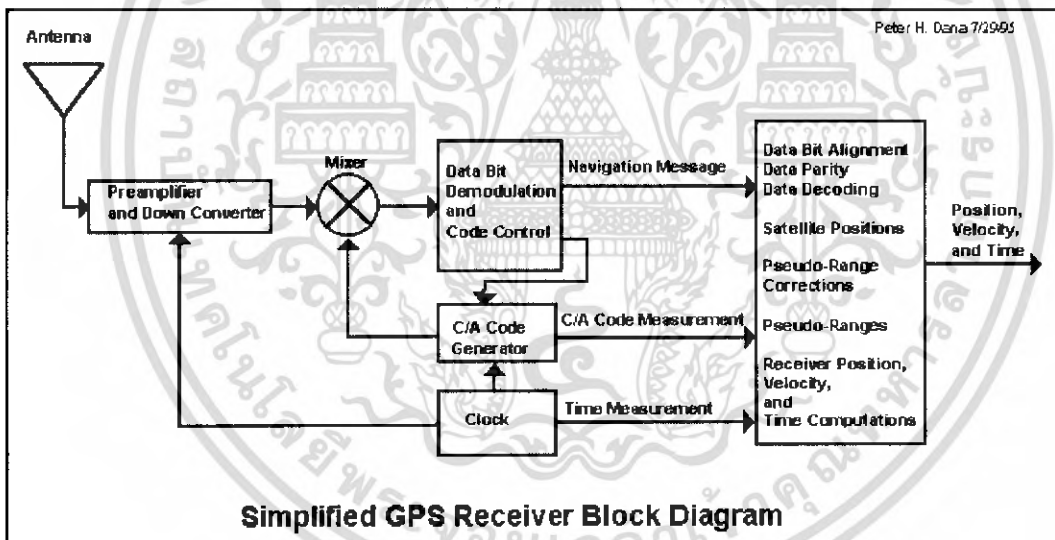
Antenna

Peter H. Dana 7/29/95

Mixer

Preamplifier and Down Converter

Data Bit Demodulation and Code Control

Navigation Message

Data Bit Alignment
Data Parity
Data Decoding

Satellite Positions

Pseudo-Range Corrections

Pseudo-Ranges

Receiver Position, Velocity, and Time Computations

Position, Velocity, and Time

C/A Code Generator

C/A Code Measurement

Clock

Time Measurement

Simplified GPS Receiver Block Diagram